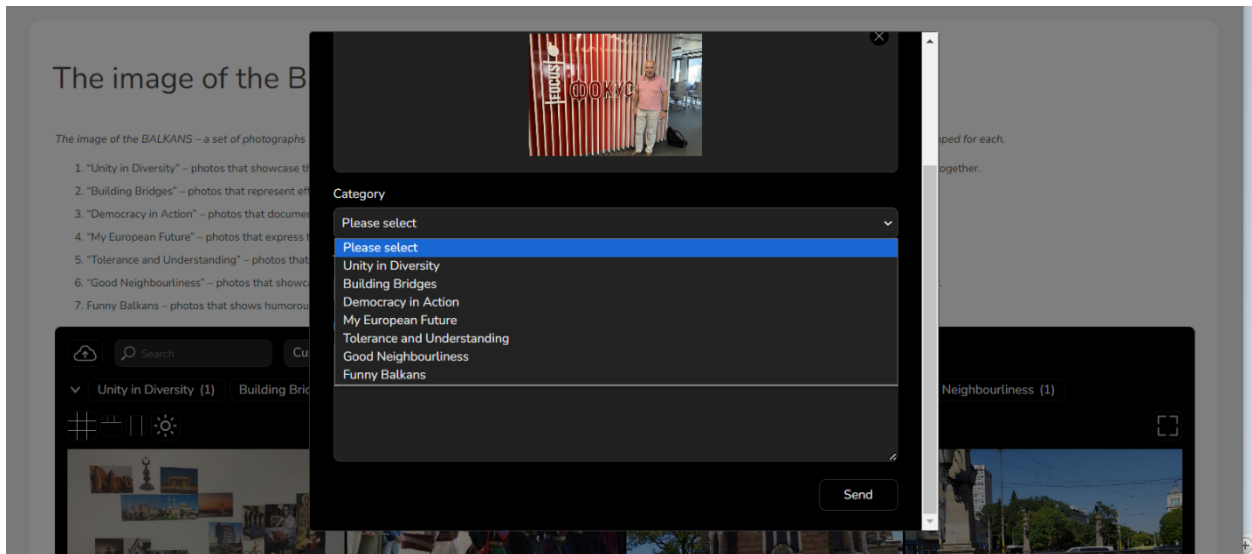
The image of the B

The image of the BALKANS – a set of photographs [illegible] ped for each.

1. "Unity in Diversity" – photos that showcase t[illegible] ogether.
2. "Building Bridges" – photos that represent ef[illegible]
3. "Democracy in Action" – photos that docume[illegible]
4. "My European Future" – photos that express t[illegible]
5. "Tolerance and Understanding" – photos that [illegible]
6. "Good Neighbourliness" – photos that showc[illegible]
7. Funny Balkans – photos that shows humorou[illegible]

ФОКУС

Category

Please select

Please select
Unity in Diversity
Building Bridges
Democracy in Action
My European Future
Tolerance and Understanding
Good Neighbourliness
Funny Balkans

Send

Search

Cu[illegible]

Unity in Diversity (1)

Building Brid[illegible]

Neighbourliness (1)